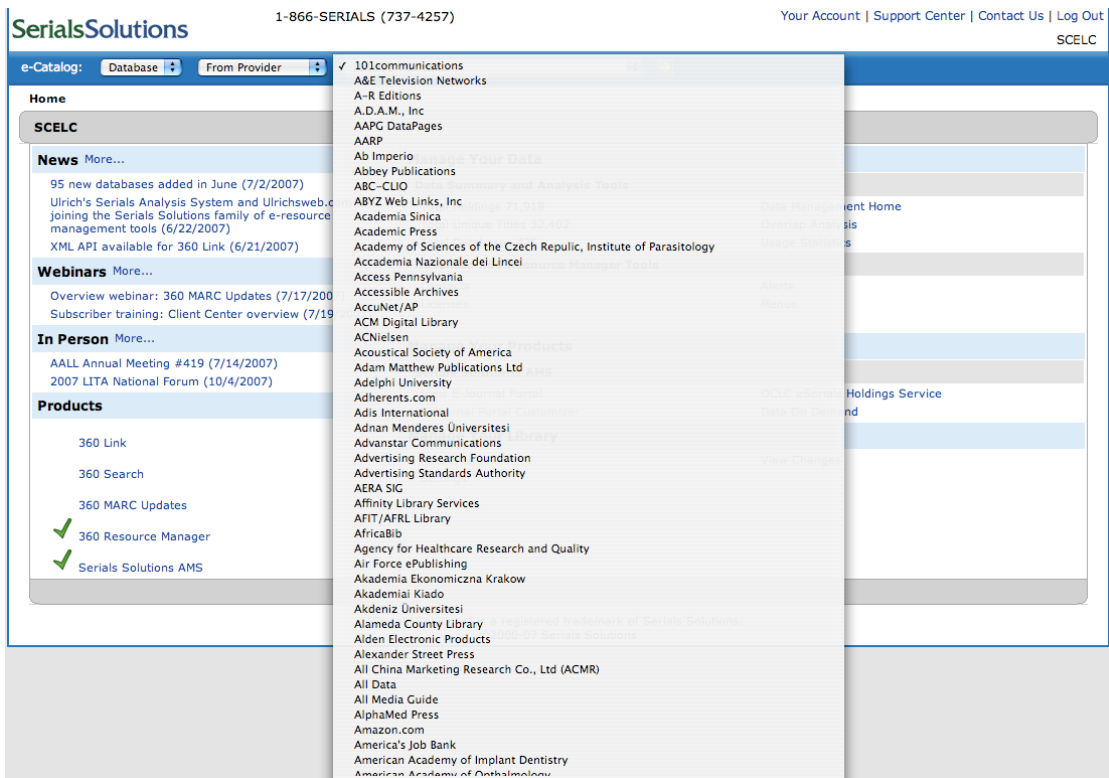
SerialsSolutions

1-866-SERIALS (737-4257)

Your Account | Support Center | Contact Us | Log Out

SCELC

e-Catalog: Database From Provider

Home

SCELC

News More...

95 new databases added in June (7/2/2007)

Ulrich's Serials Analysis System and Ulrichsweb.c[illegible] joining the Serials Solutions family of e-resource management tools (6/22/2007)

XML API available for 360 Link (6/21/2007)

Webinars More...

Overview webinar: 360 MARC Updates (7/17/2007)

Subscriber training: Client Center overview (7/19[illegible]

In Person More...

AALL Annual Meeting #419 (7/14/2007)

2007 LITA National Forum (10/4/2007)

Products

360 Link

360 Search

360 MARC Updates

360 Resource Manager

Serials Solutions AMS

✓ 101communications
A&E Television Networks
A-R Editions
A.D.A.M., Inc
AAPG DataPages
AARP
Ab Imperio
Abbey Publications
ABC-CLIO
ABYZ Web Links, Inc
Academia Sinica
Academic Press
Academy of Sciences of the Czech Repulic, Institute of Parasitology
Accademia Nazionale dei Lincei
Access Pennsylvania
Accessible Archives
AccuNet/AP
ACM Digital Library
ACNielsen
Acoustical Society of America
Adam Matthew Publications Ltd
Adelphi University
Adherents.com
Adis International
Adnan Menderes Üniversitesi
Advanstar Communications
Advertising Research Foundation
Advertising Standards Authority
AERA SIG
Affinity Library Services
AFIT/AFRL Library
AfricaBib
Agency for Healthcare Research and Quality
Air Force ePublishing
Akademia Ekonomiczna Krakow
Akademiai Kiado
Akdeniz Üniversitesi
Alameda County Library
Alden Electronic Products
Alexander Street Press
All China Marketing Research Co., Ltd (ACMR)
All Data
All Media Guide
AlphaMed Press
Amazon.com
America's Job Bank
American Academy of Implant Dentistry
American Academy of Opthalmology

Data Management Home
Overlap Analysis
Usage Statistics
Alerts
Notes
OCLC eSerials Holdings Service
Data On Demand
View Changes